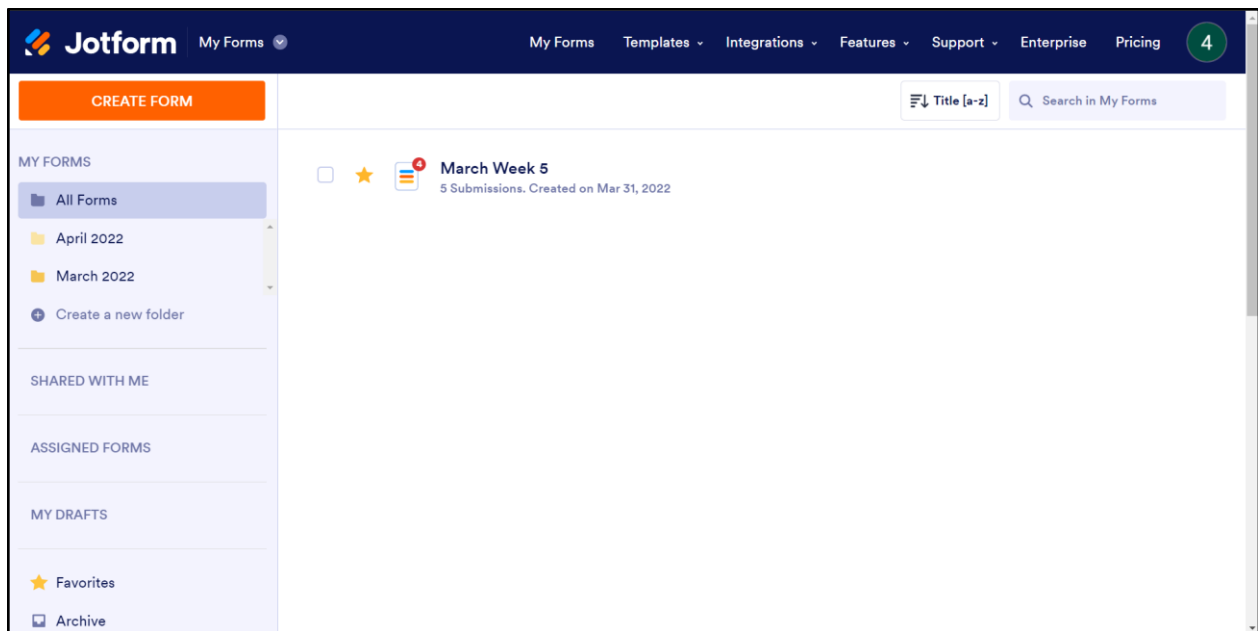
Jotform My Forms

My Forms Templates Integrations Features Support Enterprise Pricing 4

CREATE FORM

Title [a-z]

Search in My Forms

MY FORMS

All Forms

April 2022

March 2022

Create a new folder

SHARED WITH ME

ASSIGNED FORMS

MY DRAFTS

Favorites

Archive

4

March Week 5

5 Submissions. Created on Mar 31, 2022